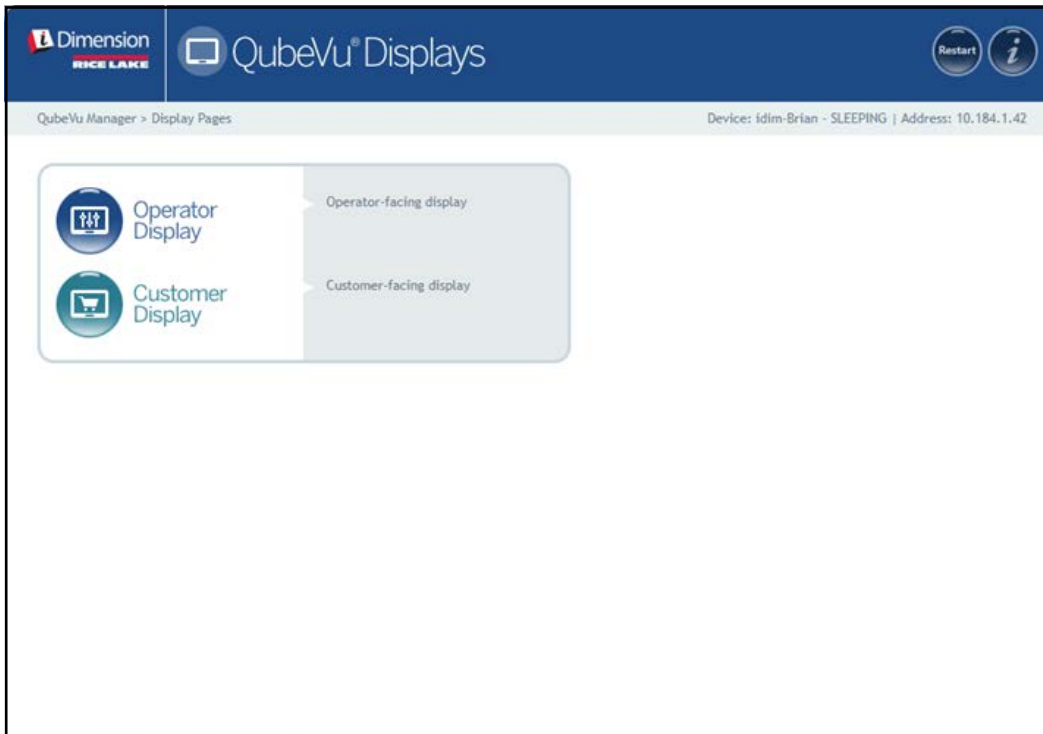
Dimension
RICE LAKE

QubeVu® Displays

Restart

i

QubeVu Manager > Display Pages

Device: idim-Brian - SLEEPING | Address: 10.184.1.42

Operator Display

Operator-facing display

Customer Display

Customer-facing display